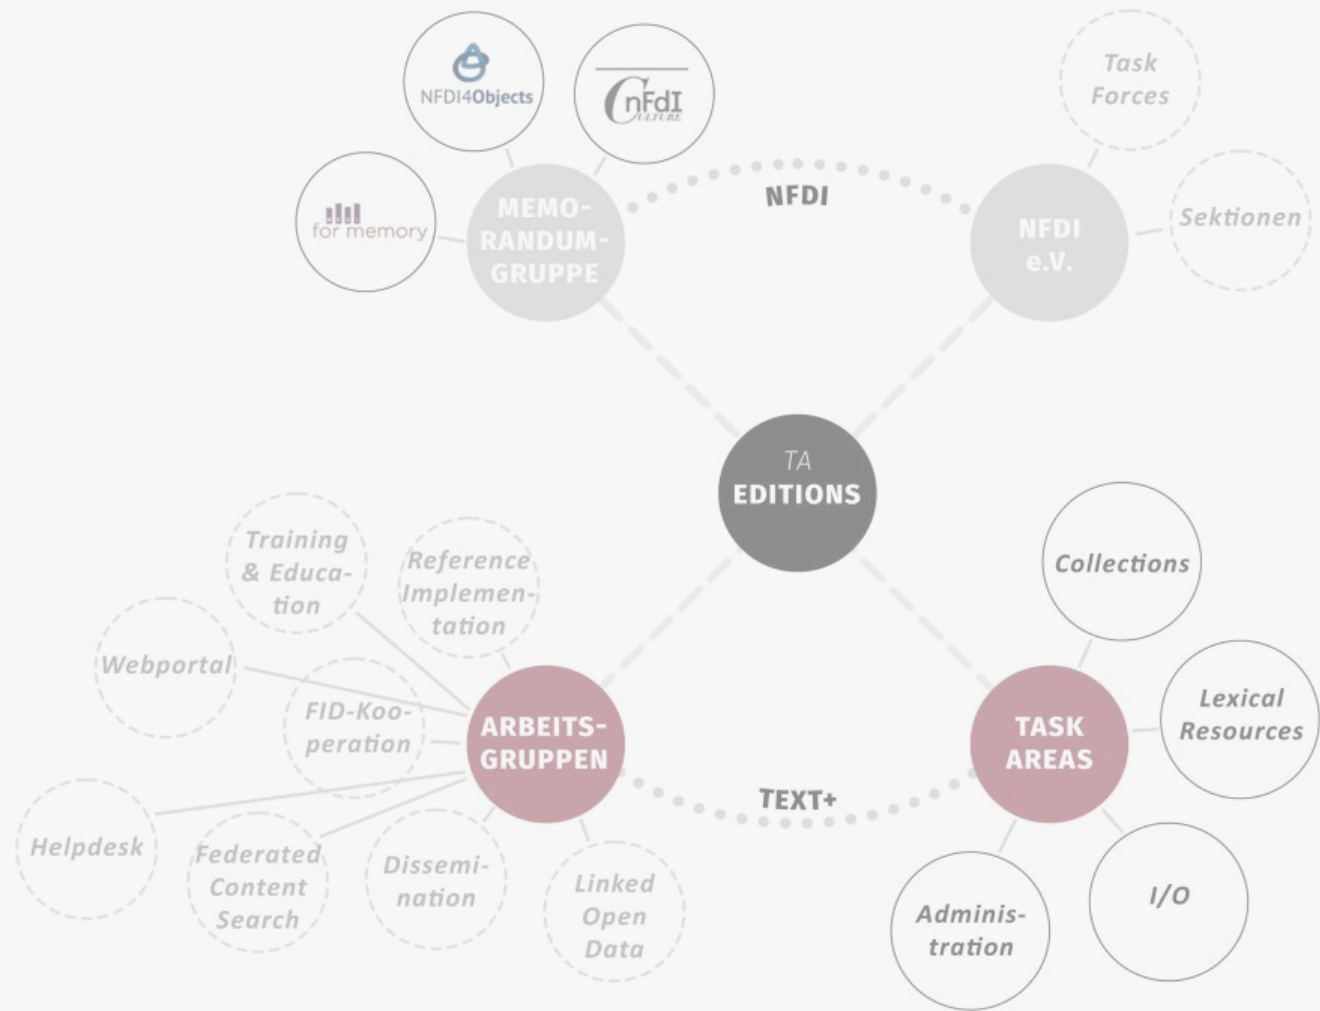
NFDI4Objects

CnFdI CULTURE

for memory

MEMO-RANDUM-GRUPPE

NFDI

Task Forces

NFDI e.V.

Sektionen

TA EDITIONS

Training & Education

Reference Implementation

Webportal

FID-Kooperation

ARBEITS-GRUPPEN

Helpdesk

Federated Content Search

Dissemination

Linked Open Data

TEXT+

Collections

Lexical Resources

TASK AREAS

Administration

I/O